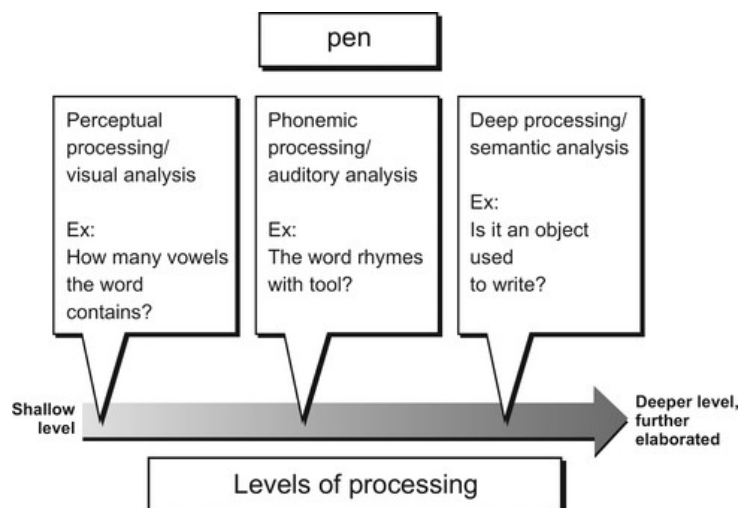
pen

Perceptual processing/ visual analysis

Ex: How many vowels the word contains?

Phonemic processing/ auditory analysis

Ex: The word rhymes with tool?

Deep processing/ semantic analysis

Ex: Is it an object used to write?

Shallow level

Deeper level, further elaborated

Levels of processing